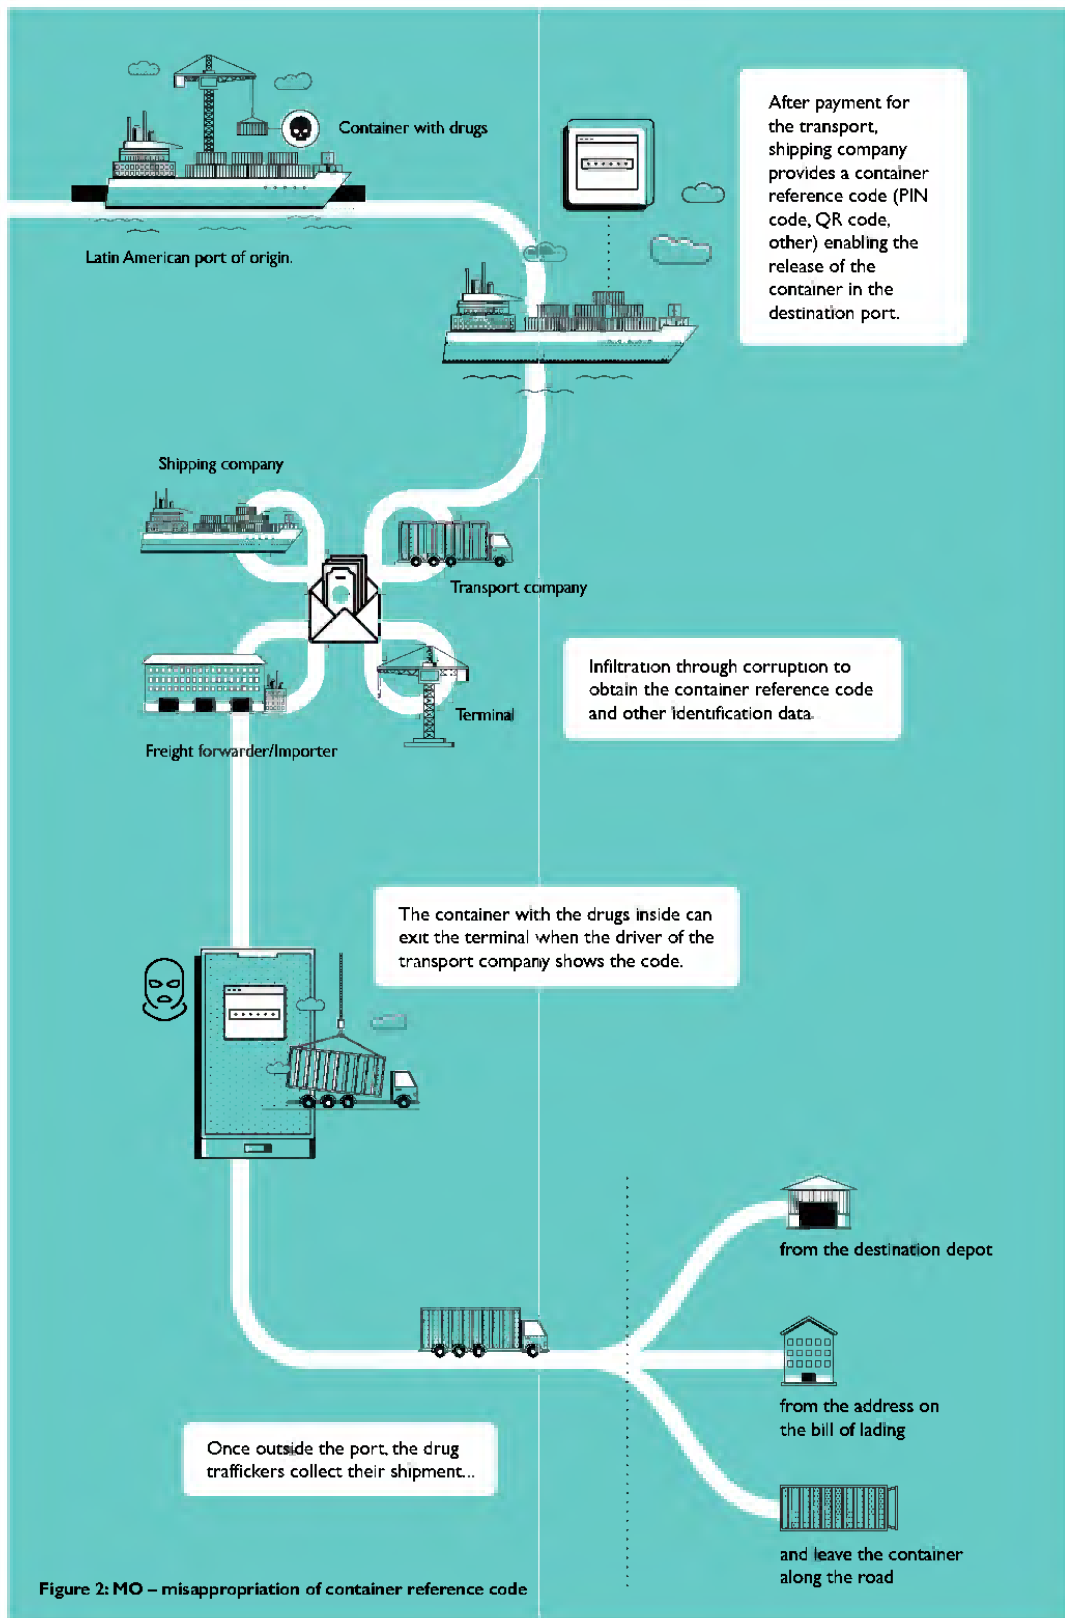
Container with drugs

After payment for the transport, shipping company provides a container reference code (PIN code, QR code, other) enabling the release of the container in the destination port.

Latin American port of origin.

Shipping company

Transport company

Infiltration through corruption to obtain the container reference code and other identification data.

Terminal

Freight forwarder/Importer

The container with the drugs inside can exit the terminal when the driver of the transport company shows the code.

from the destination depot

from the address on the bill of lading

Once outside the port, the drug traffickers collect their shipment...

and leave the container along the road

Figure 2: MO – misappropriation of container reference code